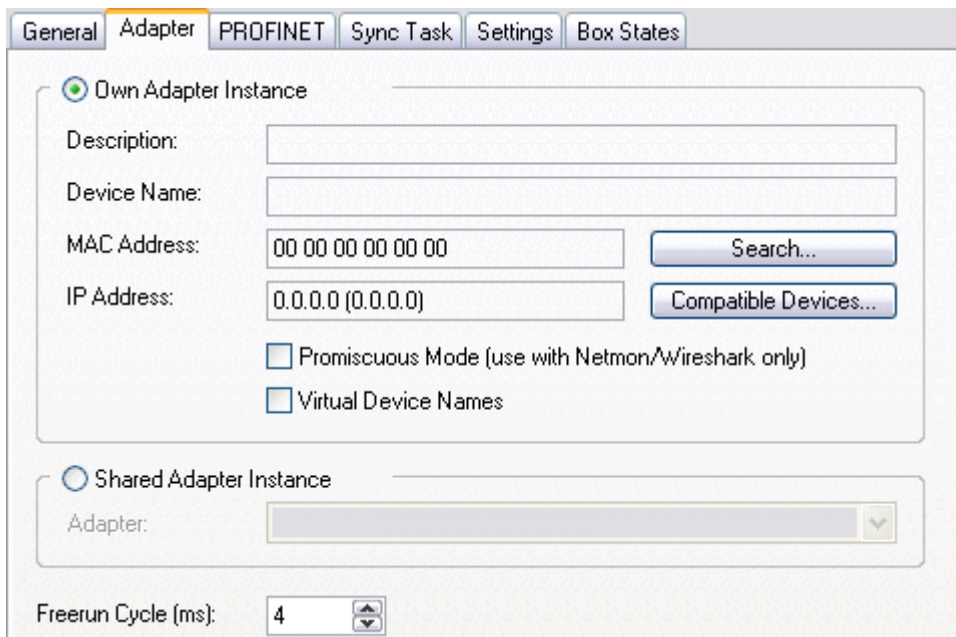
General | Adapter | PROFINET | Sync Task | Settings | Box States

Own Adapter Instance

Description:

Device Name:

MAC Address: 00 00 00 00 00 00

Search...

IP Address: 0.0.0.0 (0.0.0.0)

Compatible Devices...

Promiscuous Mode (use with Netmon/Wireshark only)

Virtual Device Names

Shared Adapter Instance

Adapter:

Freerun Cycle (ms): 4